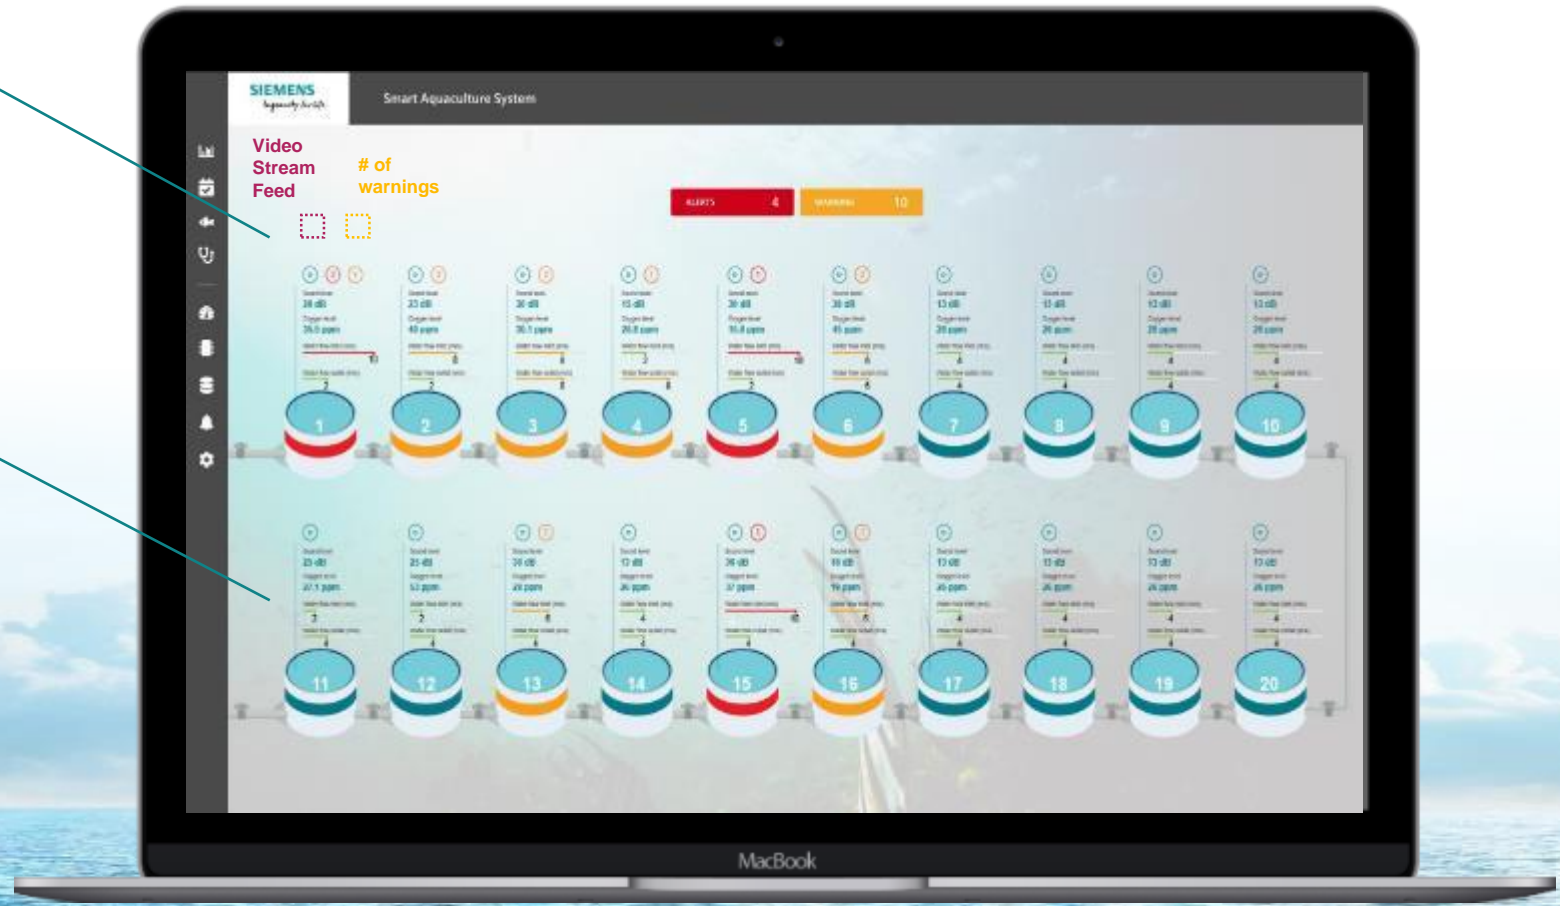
SIEMENS
Ingenuity for life

Smart Aquaculture System

Video Stream Feed

# of warnings

ALERTS 4

WARNING 10

Sound level
28 dB
Oxygen level
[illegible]

Sound level
23 dB
Oxygen level
40 ppm

Sound level
30 dB
Oxygen level
30.1 ppm

Sound level
15 dB
Oxygen level
20.8 ppm

Sound level
30 dB
Oxygen level
15.8 ppm

Sound level
30 dB
Oxygen level
45 ppm

Sound level
13 dB
Oxygen level
28 ppm

Sound level
13 dB
Oxygen level
28 ppm

Sound level
13 dB
Oxygen level
28 ppm

Sound level
13 dB
Oxygen level
28 ppm

1
2
3
4
5
6
7
8
9
10

Sound level
25 dB
Oxygen level
27.1 ppm

Sound level
25 dB
Oxygen level
53 ppm

Sound level
30 dB
Oxygen level
20 ppm

Sound level
13 dB
Oxygen level
26 ppm

Sound level
30 dB
Oxygen level
37 ppm

Sound level
18 dB
Oxygen level
19 ppm

Sound level
13 dB
Oxygen level
26 ppm

Sound level
13 dB
Oxygen level
26 ppm

Sound level
13 dB
Oxygen level
26 ppm

Sound level
13 dB
Oxygen level
26 ppm

11
12
13
14
15
16
17
18
19
20

MacBook